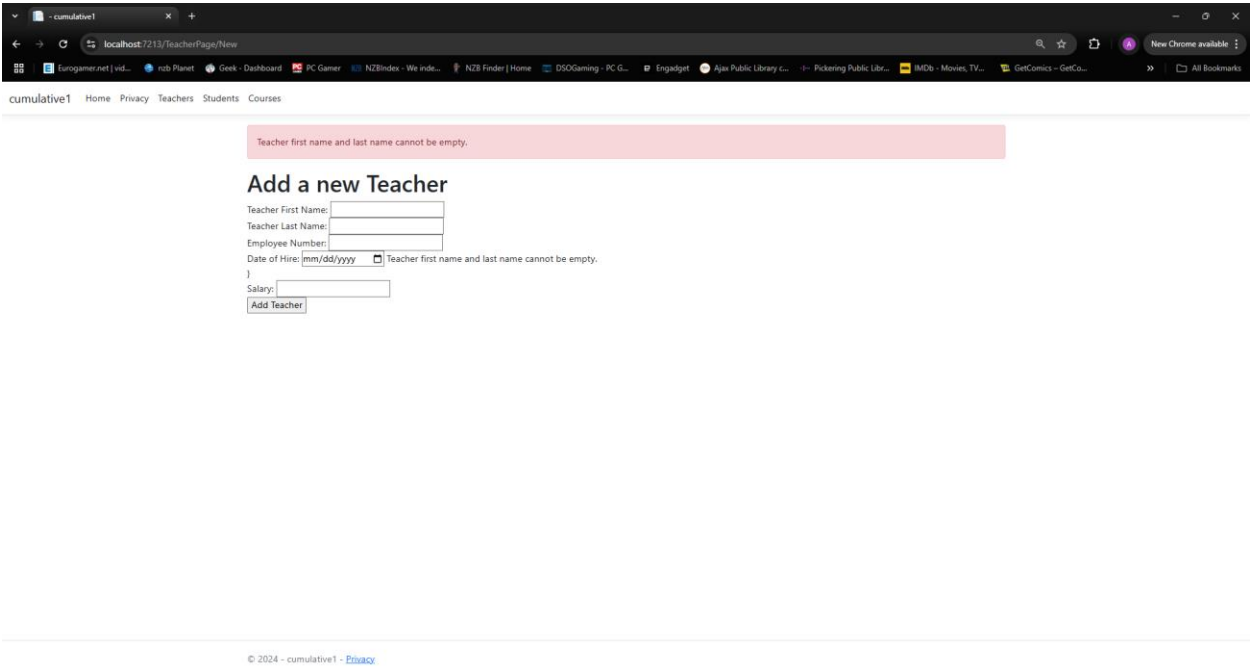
- cumulative1

localhost:7213/TeacherPage/New

New Chrome available

Eurogamer.net | vid... nzb Planet Geek - Dashboard PC Gamer NZBIndex - We inde... NZB Finder | Home DSOGaming - PC G... Engadget Ajax Public Library c... Pickering Public Libr... IMDb - Movies, TV... GetComics – GetCo... All Bookmarks

cumulative1 Home Privacy Teachers Students Courses

Teacher first name and last name cannot be empty.

# Add a new Teacher

Teacher First Name:
Teacher Last Name:
Employee Number:
Date of Hire: mm/dd/yyyy Teacher first name and last name cannot be empty.
)
Salary:
Add Teacher

© 2024 - cumulative1 - Privacy